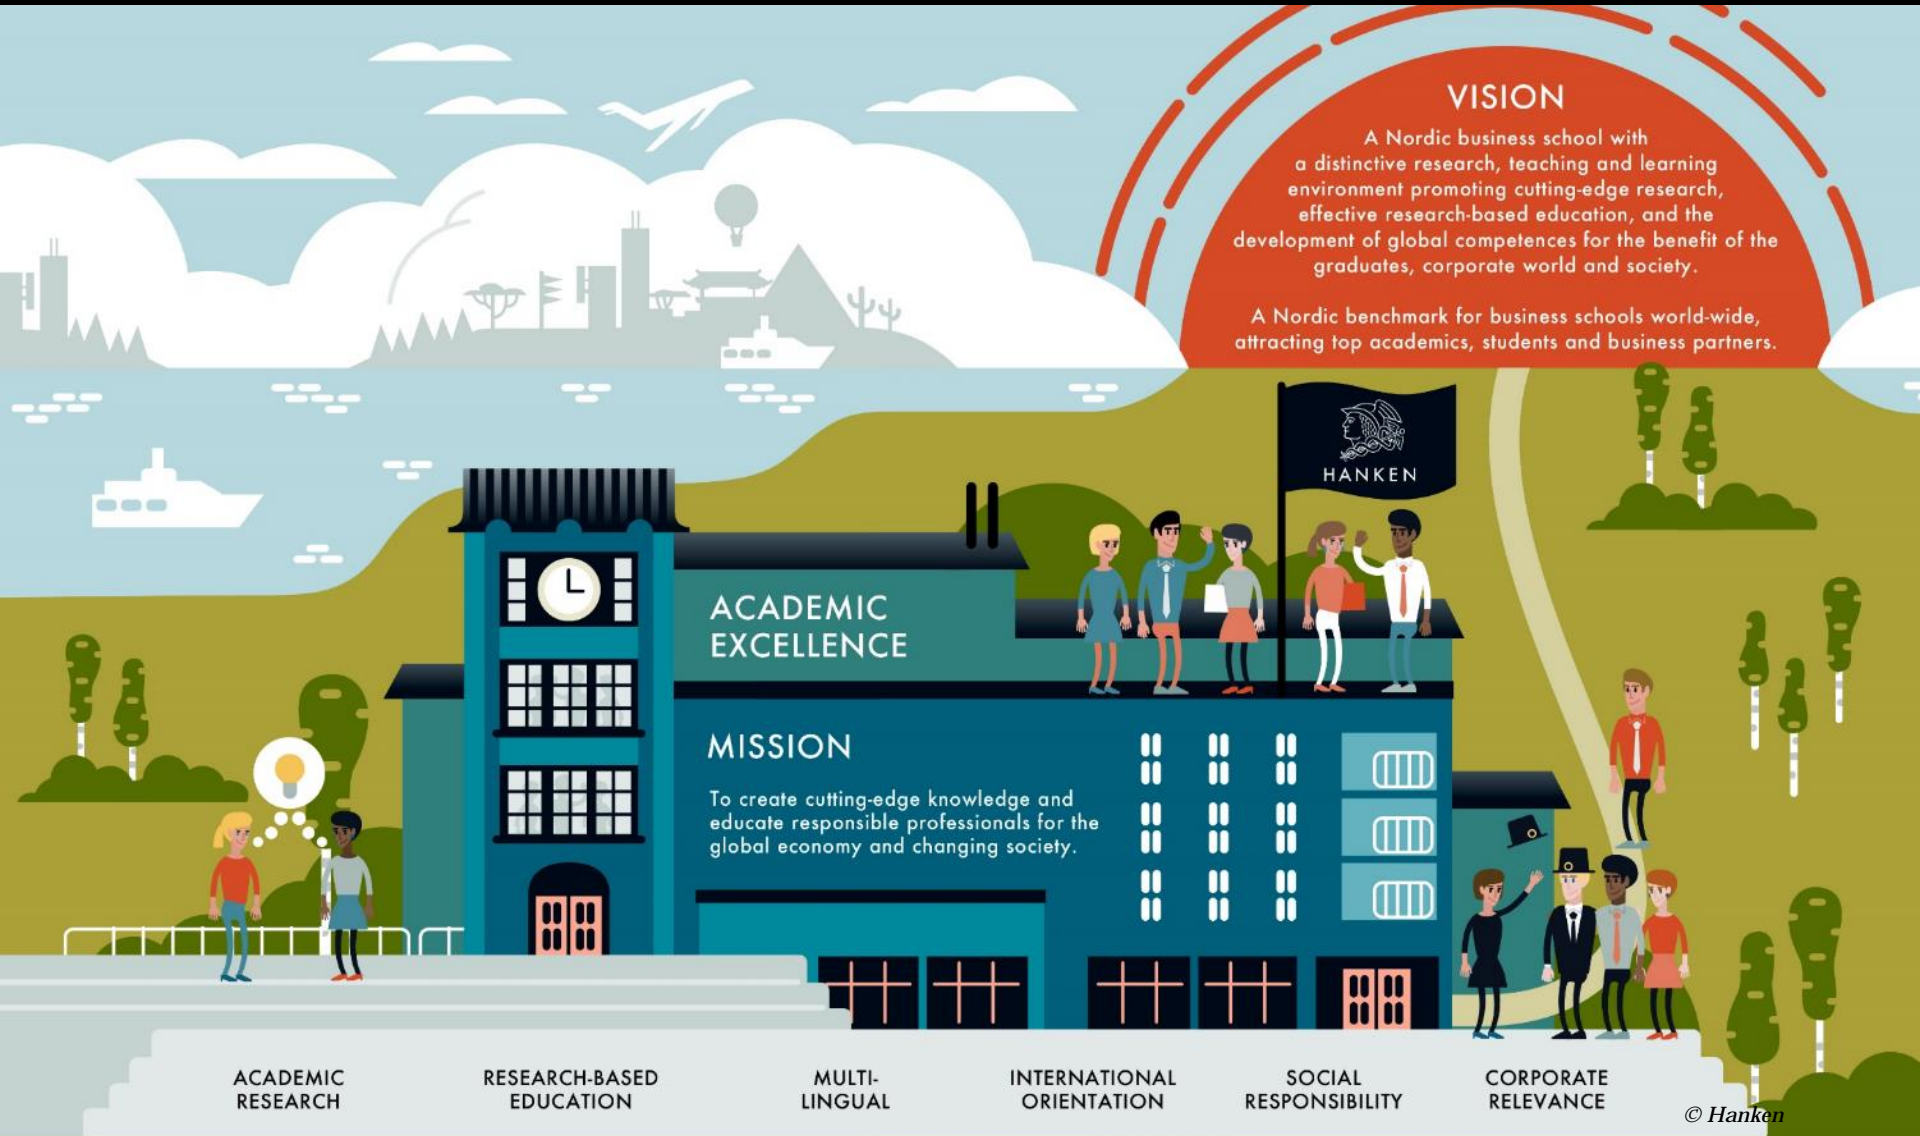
VISION

A Nordic business school with a distinctive research, teaching and learning environment promoting cutting-edge research, effective research-based education, and the development of global competences for the benefit of the graduates, corporate world and society.

A Nordic benchmark for business schools world-wide, attracting top academics, students and business partners.

HANKEN

ACADEMIC EXCELLENCE

MISSION

To create cutting-edge knowledge and educate responsible professionals for the global economy and changing society.

ACADEMIC RESEARCH

RESEARCH-BASED EDUCATION

MULTI-LINGUAL

INTERNATIONAL ORIENTATION

SOCIAL RESPONSIBILITY

CORPORATE RELEVANCE

© Hanken